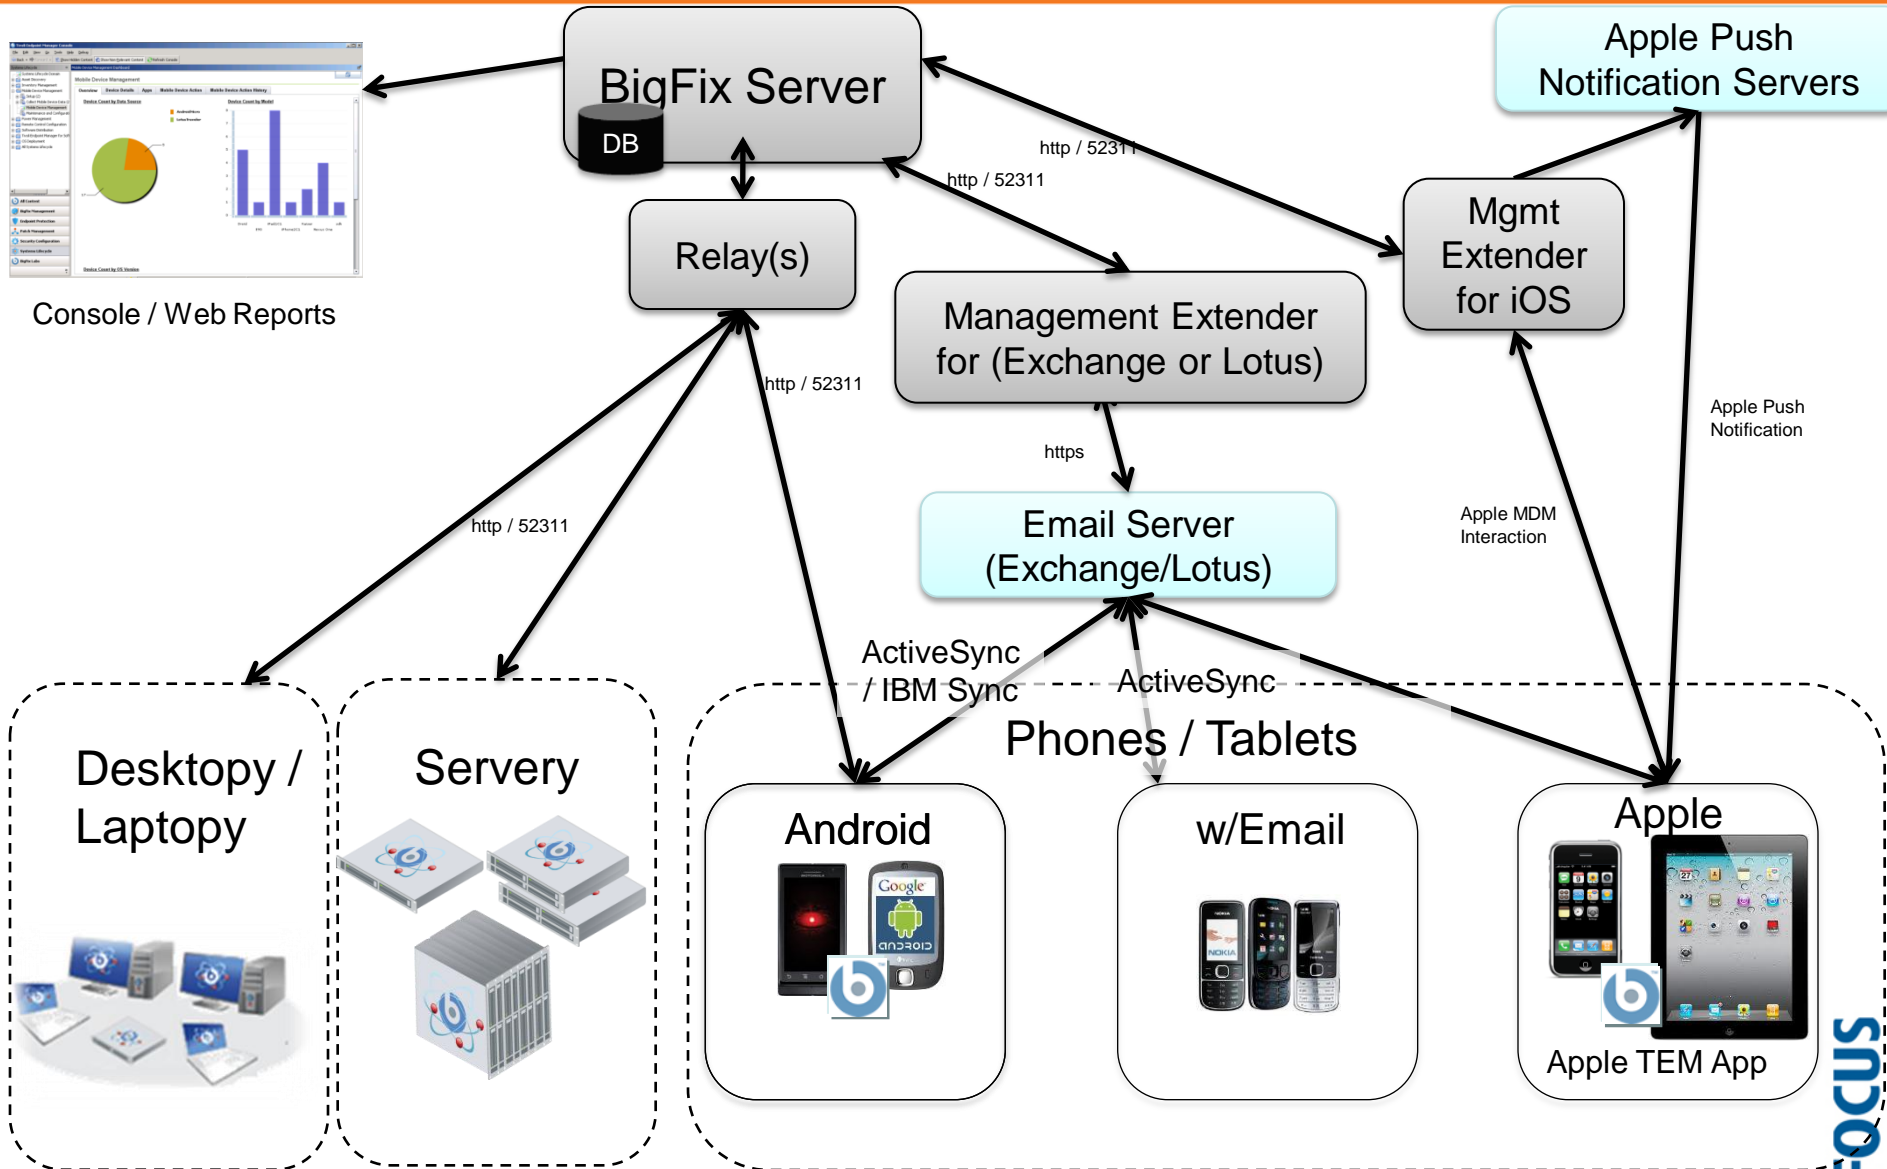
BigFix Server

DB

Apple Push Notification Servers

Console / Web Reports

Relay(s)

http / 52311

http / 52311

Mgmt Extender for iOS

Management Extender for (Exchange or Lotus)

http / 52311

https

Apple Push Notification

Email Server (Exchange/Lotus)

http / 52311

Apple MDM Interaction

ActiveSync / IBM Sync

ActiveSync

Phones / Tablets

Desktopy / Laptopy

Servery

Android

Google

w/Email

Apple

Apple TEM App

FOCUS